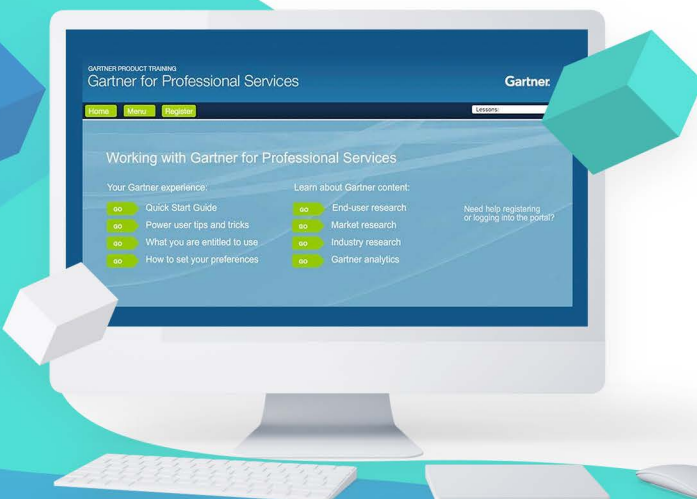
GARTNER PRODUCT TRAINING
Gartner for Professional Services

Gartner.

Home Menu Register

Lessons:

Working with Gartner for Professional Services

Your Gartner experience:

GO Quick Start Guide
GO Power user tips and tricks
GO What you are entitled to use
GO How to set your preferences

Learn about Gartner content:

GO End-user research
GO Market research
GO Industry research
GO Gartner analytics

Need help registering or logging into the portal?